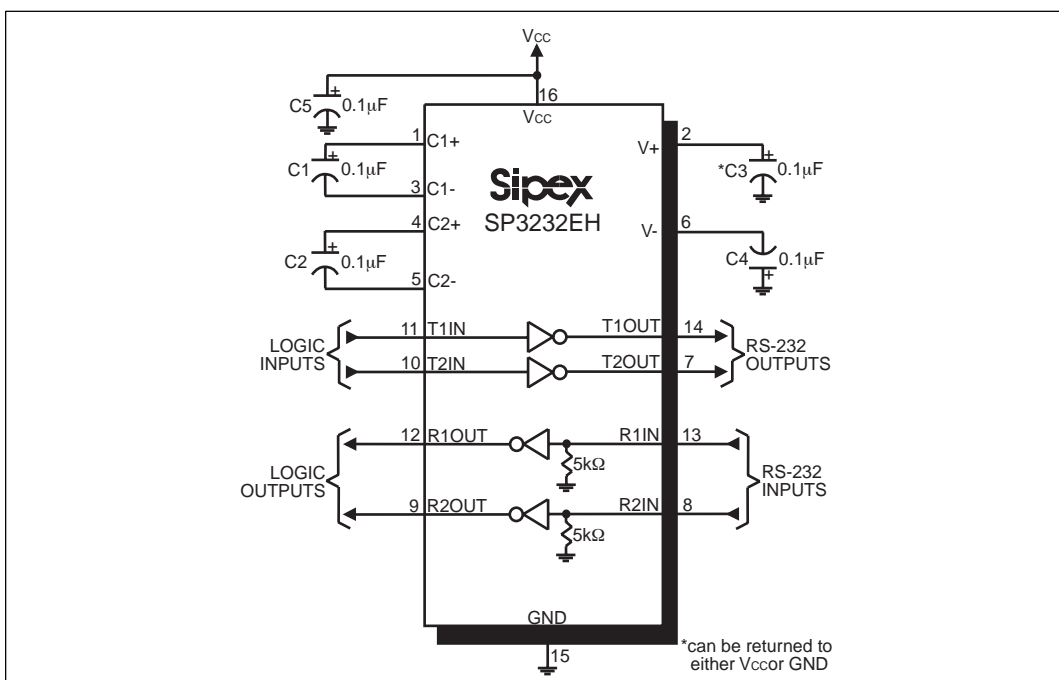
Vcc

C5 + 0.1μF

16
Vcc

1 C1+

C1 + 0.1μF

3 C1-

4 C2+

C2 + 0.1μF

5 C2-

Sipex
SP3232EH

V+ 2

*C3 + 0.1μF

V- 6

C4 + 0.1μF

LOGIC INPUTS

11 T1IN

T1OUT 14

10 T2IN

T2OUT 7

RS-232 OUTPUTS

LOGIC OUTPUTS

12 R1OUT

R1IN 13

5kΩ

9 R2OUT

R2IN 8

5kΩ

RS-232 INPUTS

GND

15

*can be returned to either Vccor GND